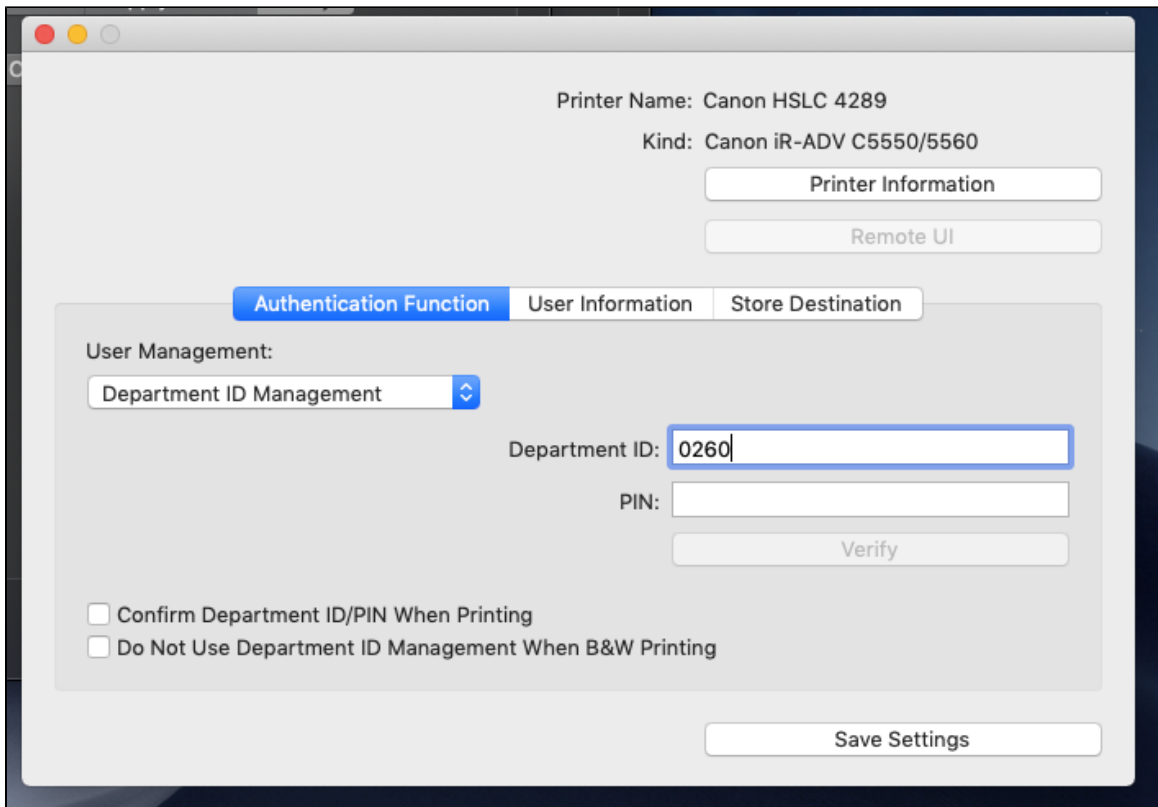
Printer Name: Canon HSLC 4289

Kind: Canon iR-ADV C5550/5560

Printer Information

Remote UI

Authentication Function | User Information | Store Destination

User Management:

Department ID Management

Department ID: 0260

PIN:

Verify

Confirm Department ID/PIN When Printing

Do Not Use Department ID Management When B&W Printing

Save Settings